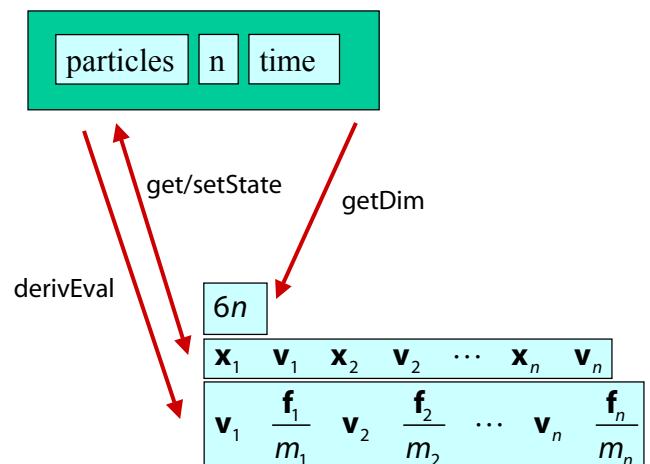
particles n time

get/setState

getDim

derivEval

$6n$

$\mathbf{x}_1$ $\mathbf{v}_1$ $\mathbf{x}_2$ $\mathbf{v}_2$ $\cdots$ $\mathbf{x}_n$ $\mathbf{v}_n$

$\mathbf{v}_1$ $\frac{\mathbf{f}_1}{m_1}$ $\mathbf{v}_2$ $\frac{\mathbf{f}_2}{m_2}$ $\cdots$ $\mathbf{v}_n$ $\frac{\mathbf{f}_n}{m_n}$